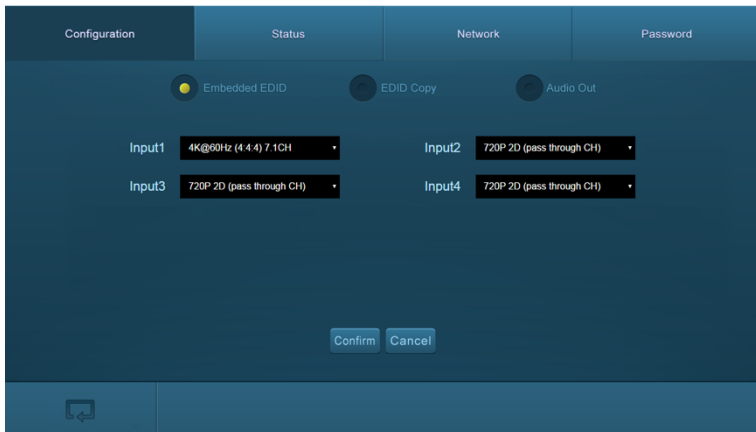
Configuration Status Network Password

Embedded EDID EDID Copy Audio Out

Input1 4K@60Hz (4:4:4) 7.1CH
Input2 720P 2D (pass through CH)
Input3 720P 2D (pass through CH)
Input4 720P 2D (pass through CH)

Confirm Cancel